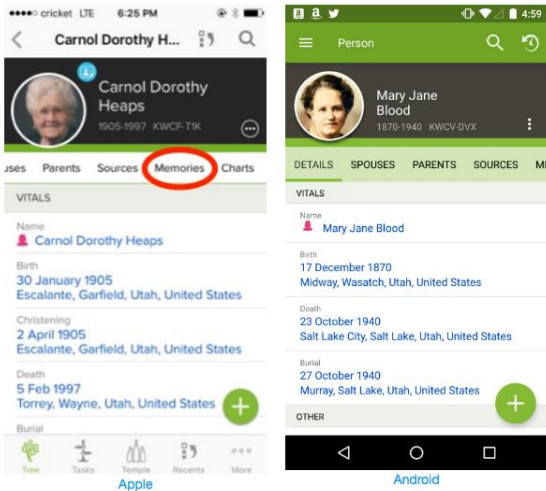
cricket LTE 6:25 PM

Carnol Dorothy H...

Carnol Dorothy Heaps
1905-1997 KWCF-T1K

uses Parents Sources Memories Charts

VITALS

Name
Carnol Dorothy Heaps

Birth
30 January 1905
Escalante, Garfield, Utah, United States

Christening
2 April 1905
Escalante, Garfield, Utah, United States

Death
5 Feb 1997
Torrey, Wayne, Utah, United States

Burial

Tree Tasks Temple Recents More

Apple

4:59

Person

Mary Jane Blood
1870-1940 KWCV-DVX

DETAILS SPOUSES PARENTS SOURCES MI

VITALS

Name
Mary Jane Blood

Birth
17 December 1870
Midway, Wasatch, Utah, United States

Death
23 October 1940
Salt Lake City, Salt Lake, Utah, United States

Burial
27 October 1940
Murray, Salt Lake, Utah, United States

OTHER

Android